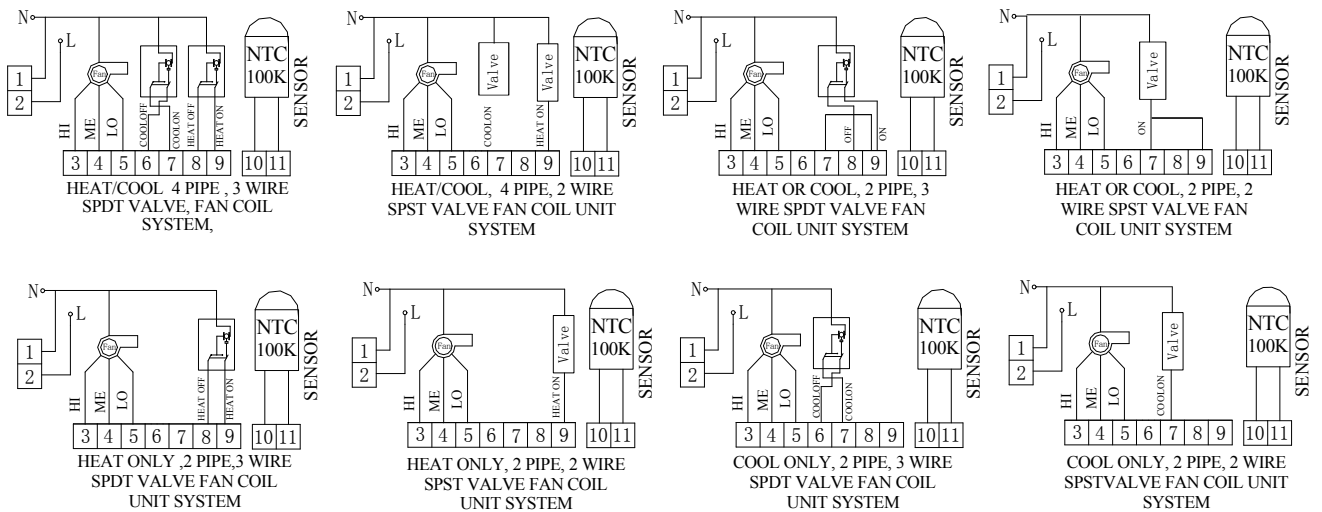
N L 1 2 Fan HI ME LO COOL OFF COOL ON HEAT OFF HEAT ON 3 4 5 6 7 8 9 NTC 100K SENSOR 10 11
HEAT/COOL 4 PIPE , 3 WIRE SPDT VALVE, FAN COIL SYSTEM,

N L 1 2 Fan HI ME LO Valve COOL ON Valve HEAT ON 3 4 5 6 7 8 9 NTC 100K SENSOR 10 11
HEAT/COOL, 4 PIPE, 2 WIRE SPST VALVE FAN COIL UNIT SYSTEM

N L 1 2 Fan HI ME LO OFF ON 3 4 5 6 7 8 9 NTC 100K SENSOR 10 11
HEAT OR COOL, 2 PIPE, 3 WIRE SPDT VALVE FAN COIL UNIT SYSTEM

N L 1 2 Fan HI ME LO Valve ON 3 4 5 6 7 8 9 NTC 100K SENSOR 10 11
HEAT OR COOL, 2 PIPE, 2 WIRE SPST VALVE FAN COIL UNIT SYSTEM

N L 1 2 Fan HI ME LO HEAT OFF HEAT ON 3 4 5 6 7 8 9 NTC 100K SENSOR 10 11
HEAT ONLY ,2 PIPE,3 WIRE SPDT VALVE FAN COIL UNIT SYSTEM

N L 1 2 Fan HI ME LO Valve HEAT ON 3 4 5 6 7 8 9 NTC 100K SENSOR 10 11
HEAT ONLY, 2 PIPE, 2 WIRE SPST VALVE FAN COIL UNIT SYSTEM

N L 1 2 Fan HI ME LO COOL OFF COOL ON 3 4 5 6 7 8 9 NTC 100K SENSOR 10 11
COOL ONLY, 2 PIPE, 3 WIRE SPDT VALVE FAN COIL UNIT SYSTEM

N L 1 2 Fan HI ME LO Valve COOL ON 3 4 5 6 7 8 9 NTC 100K SENSOR 10 11
COOL ONLY, 2 PIPE, 2 WIRE SPSTVALVE FAN COIL UNIT SYSTEM